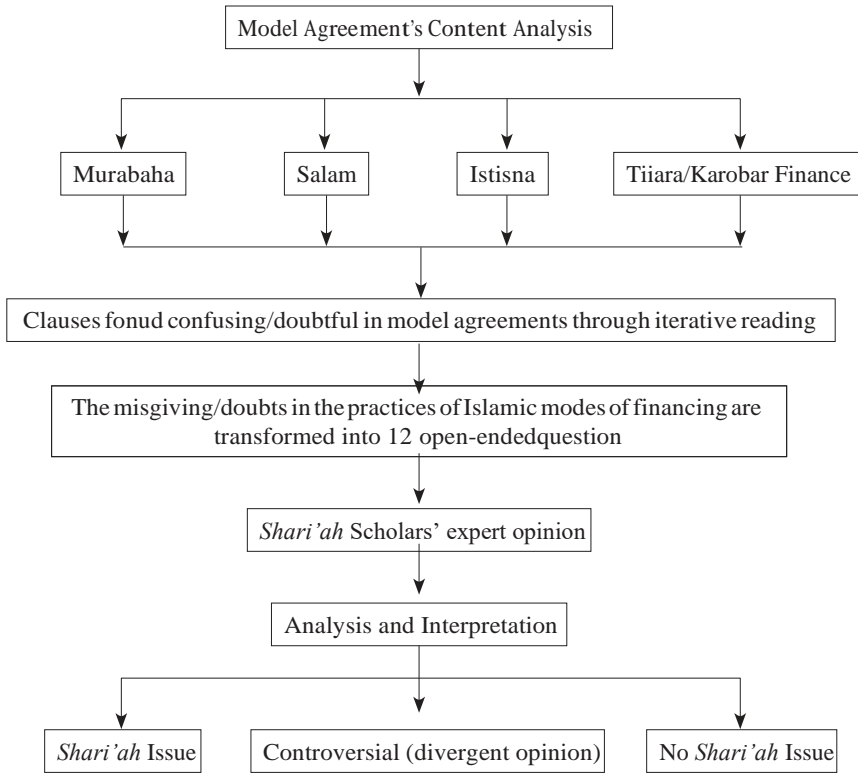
Model Agreement's Content Analysis

Murabaha

Salam

Istisna

Tiiara/Karobar Finance

Clauses fonud confusing/doubtful in model agreements through iterative reading

The misgiving/doubts in the practices of Islamic modes of financing are transformed into 12 open-endedquestion

*Shari'ah* Scholars' expert opinion

Analysis and Interpretation

*Shari'ah* Issue

Controversial (divergent opinion)

No *Shari'ah* Issue